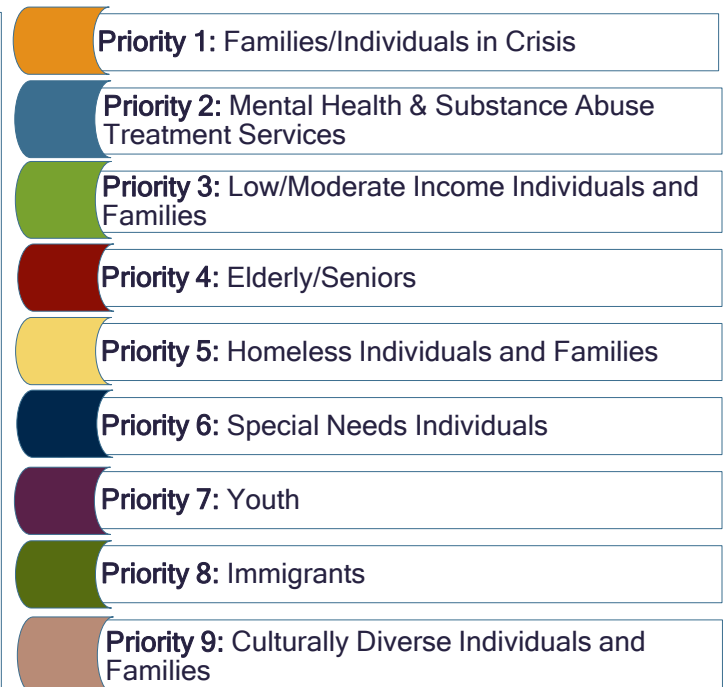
Priority 1: Families/Individuals in Crisis

Priority 2: Mental Health & Substance Abuse Treatment Services

Priority 3: Low/Moderate Income Individuals and Families

Priority 4: Elderly/Seniors

Priority 5: Homeless Individuals and Families

Priority 6: Special Needs Individuals

Priority 7: Youth

Priority 8: Immigrants

Priority 9: Culturally Diverse Individuals and Families